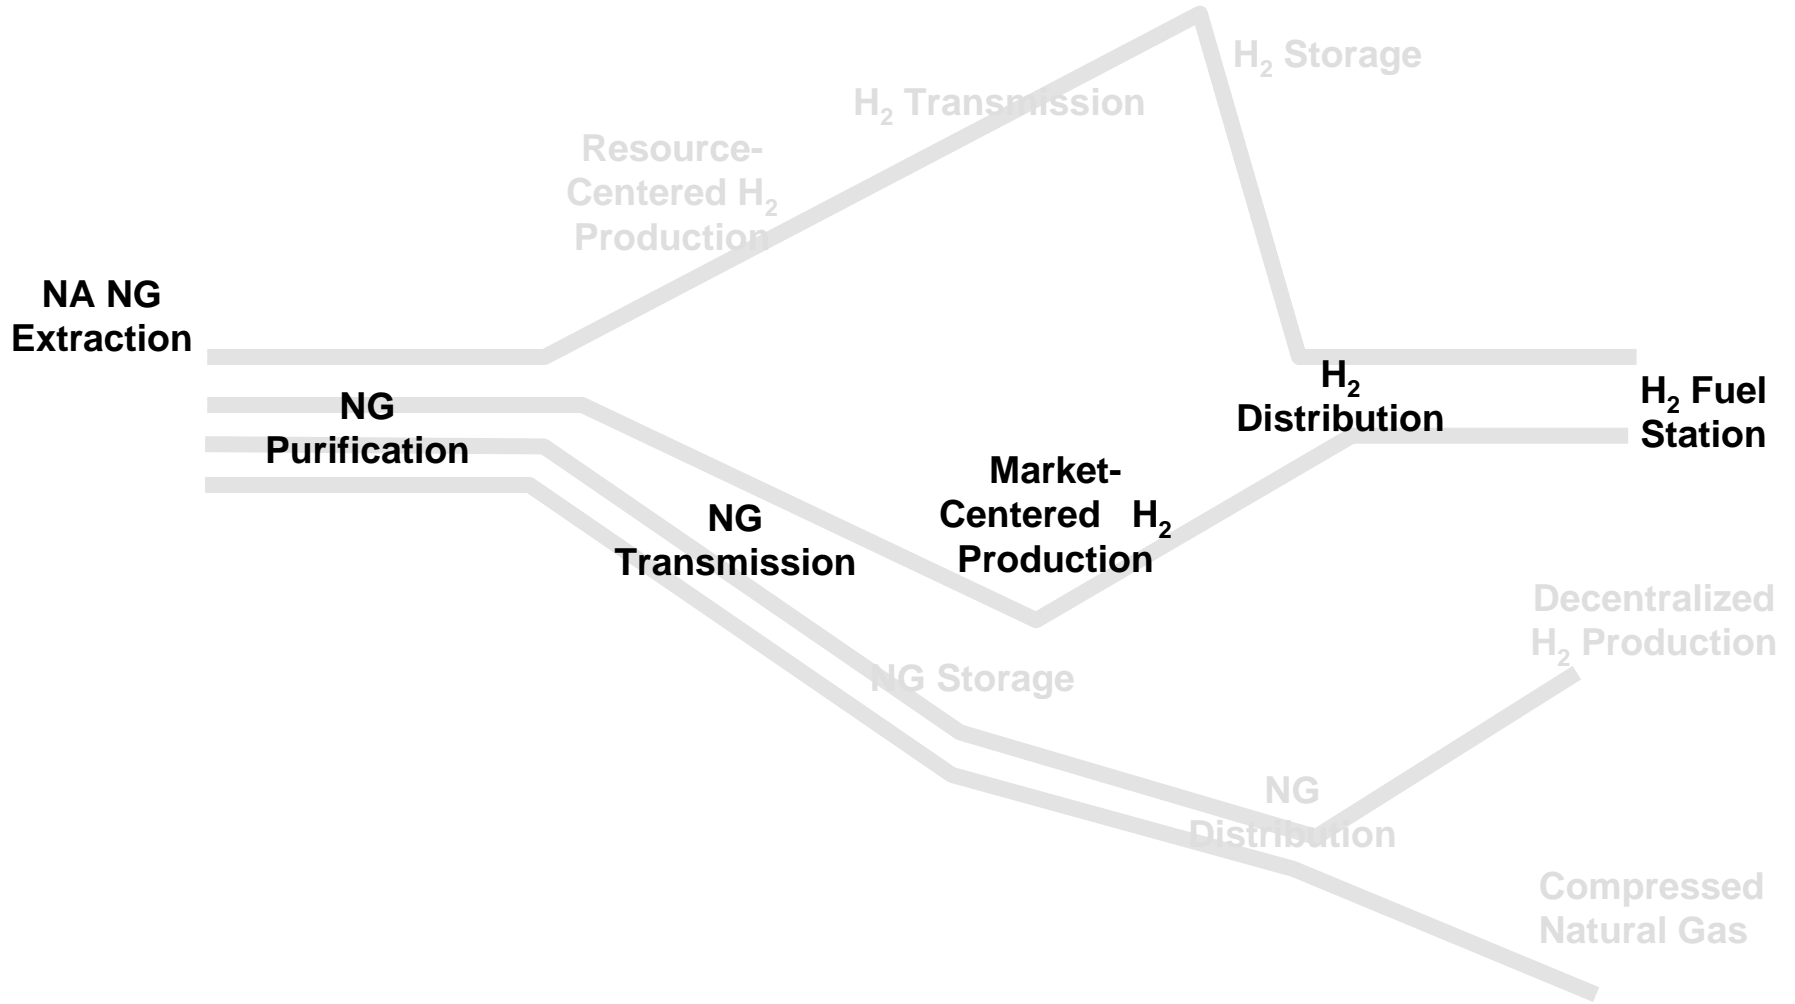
$H_2$ Storage

$H_2$ Transmission

Resource-Centered $H_2$ Production

NA NG Extraction

NG Purification

$H_2$ Distribution

$H_2$ Fuel Station

Market-Centered $H_2$ Production

NG Transmission

Decentralized $H_2$ Production

NG Storage

NG Distribution

Compressed Natural Gas